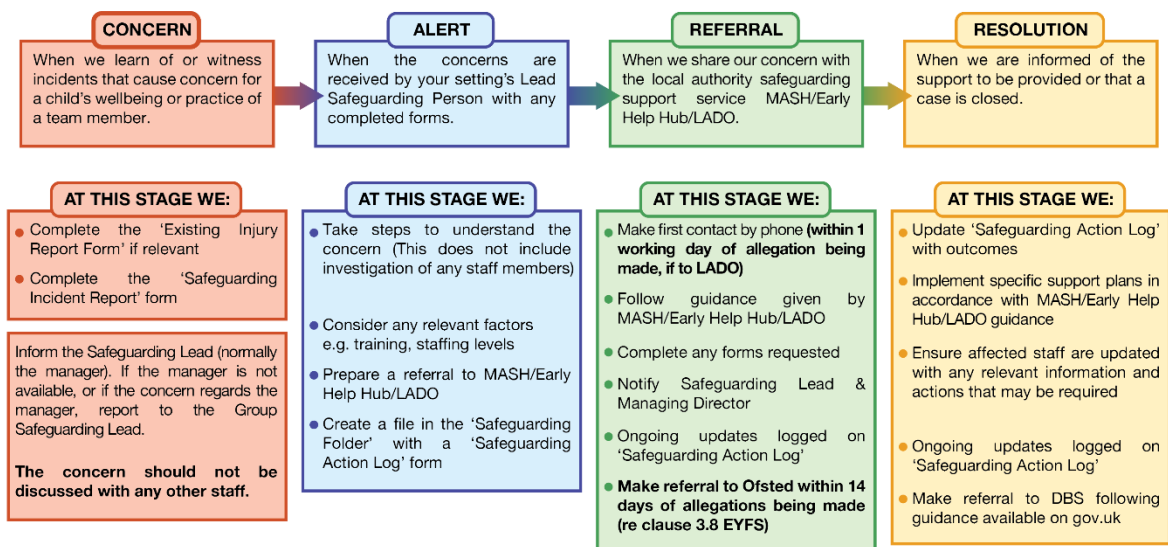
CONCERN

When we learn of or witness incidents that cause concern for a child's wellbeing or practice of a team member.

ALERT

When the concerns are received by your setting's Lead Safeguarding Person with any completed forms.

REFERRAL

When we share our concern with the local authority safeguarding support service MASH/Early Help Hub/LADO.

RESOLUTION

When we are informed of the support to be provided or that a case is closed.

AT THIS STAGE WE:

- Complete the 'Existing Injury Report Form' if relevant
- Complete the 'Safeguarding Incident Report' form

Inform the Safeguarding Lead (normally the manager). If the manager is not available, or if the concern regards the manager, report to the Group Safeguarding Lead.

**The concern should not be discussed with any other staff.**

AT THIS STAGE WE:

- Take steps to understand the concern (This does not include investigation of any staff members)
- Consider any relevant factors e.g. training, staffing levels
- Prepare a referral to MASH/Early Help Hub/LADO
- Create a file in the 'Safeguarding Folder' with a 'Safeguarding Action Log' form

AT THIS STAGE WE:

- Make first contact by phone **(within 1 working day of allegation being made, if to LADO)**
- Follow guidance given by MASH/Early Help Hub/LADO
- Complete any forms requested
- Notify Safeguarding Lead & Managing Director
- Ongoing updates logged on 'Safeguarding Action Log'
- **Make referral to Ofsted within 14 days of allegations being made (re clause 3.8 EYFS)**

AT THIS STAGE WE:

- Update 'Safeguarding Action Log' with outcomes
- Implement specific support plans in accordance with MASH/Early Help Hub/LADO guidance
- Ensure affected staff are updated with any relevant information and actions that may be required
- Ongoing updates logged on 'Safeguarding Action Log'
- Make referral to DBS following guidance available on gov.uk